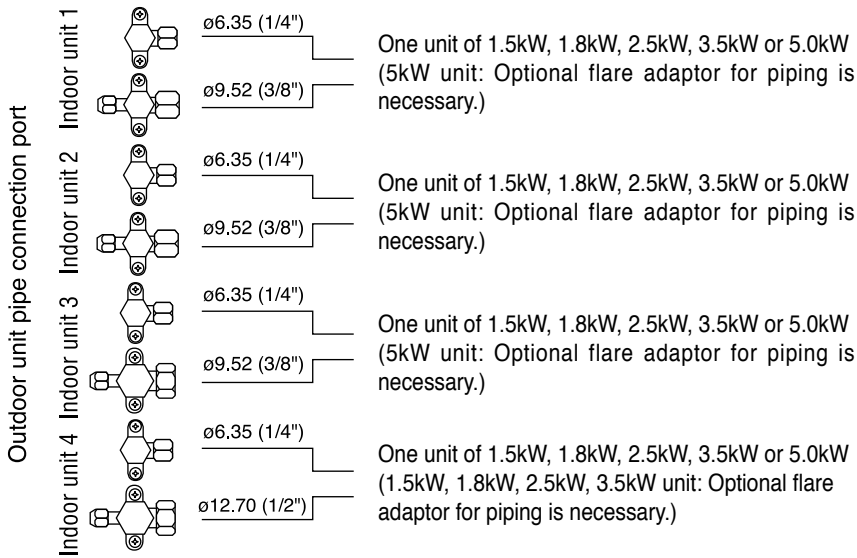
Outdoor unit pipe connection port

Indoor unit 1
ø6.35 (1/4")
ø9.52 (3/8")
One unit of 1.5kW, 1.8kW, 2.5kW, 3.5kW or 5.0kW (5kW unit: Optional flare adaptor for piping is necessary.)

Indoor unit 2
ø6.35 (1/4")
ø9.52 (3/8")
One unit of 1.5kW, 1.8kW, 2.5kW, 3.5kW or 5.0kW (5kW unit: Optional flare adaptor for piping is necessary.)

Indoor unit 3
ø6.35 (1/4")
ø9.52 (3/8")
One unit of 1.5kW, 1.8kW, 2.5kW, 3.5kW or 5.0kW (5kW unit: Optional flare adaptor for piping is necessary.)

Indoor unit 4
ø6.35 (1/4")
ø12.70 (1/2")
One unit of 1.5kW, 1.8kW, 2.5kW, 3.5kW or 5.0kW (1.5kW, 1.8kW, 2.5kW, 3.5kW unit: Optional flare adaptor for piping is necessary.)